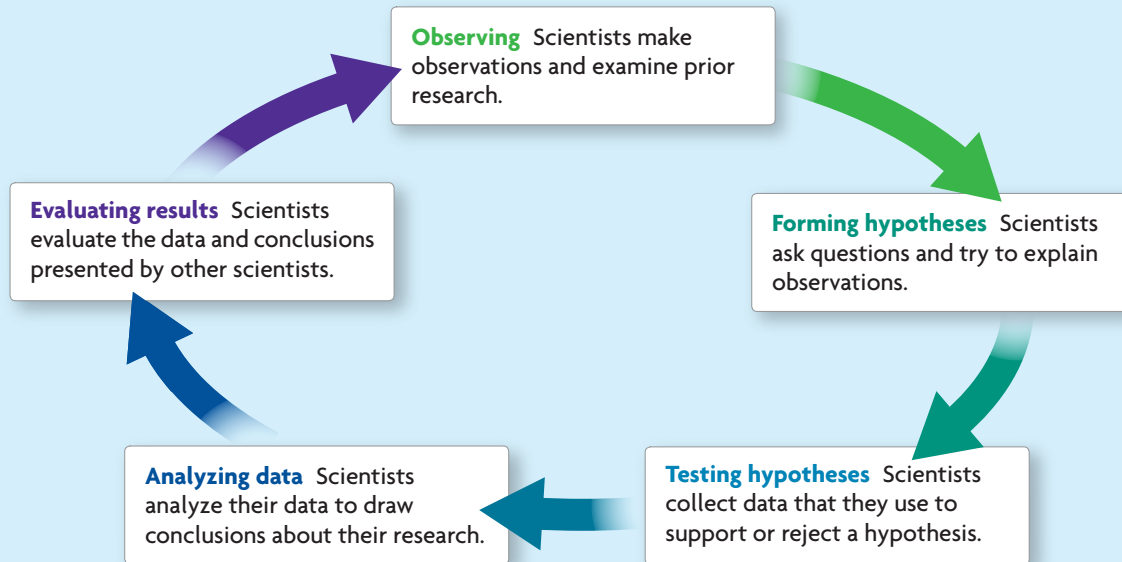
**Observing** Scientists make observations and examine prior research.

**Forming hypotheses** Scientists ask questions and try to explain observations.

**Testing hypotheses** Scientists collect data that they use to support or reject a hypothesis.

**Analyzing data** Scientists analyze their data to draw conclusions about their research.

**Evaluating results** Scientists evaluate the data and conclusions presented by other scientists.